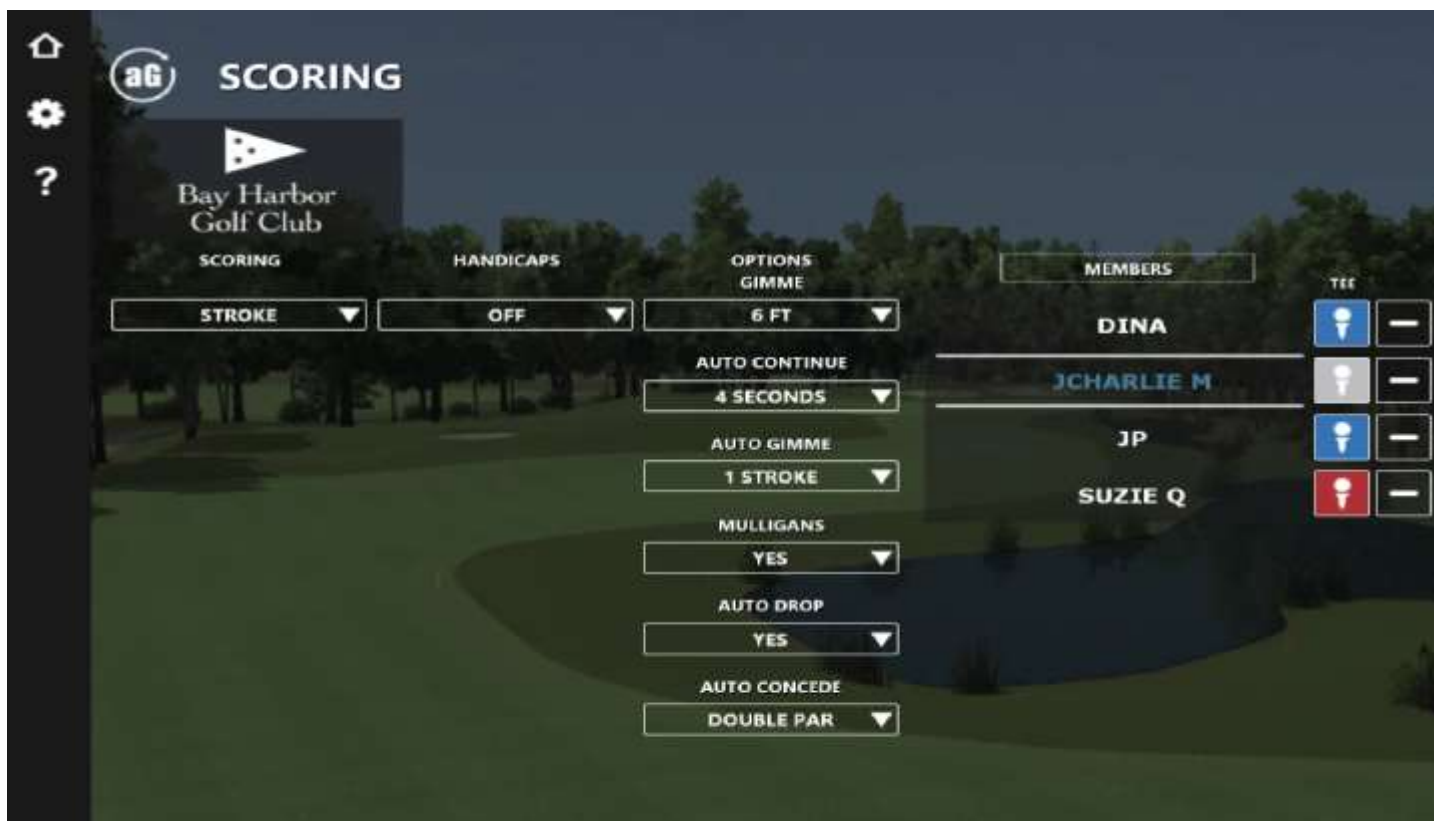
?

aG SCORING

Bay Harbor Golf Club

SCORING
STROKE

HANDICAPS
OFF

OPTIONS
GIMME
6 FT

AUTO CONTINUE
4 SECONDS

AUTO GIMME
1 STROKE

MULLIGANS
YES

AUTO DROP
YES

AUTO CONCEDE
DOUBLE PAR

MEMBERS

TEE

DINA
JCHARLIE M
JP
SUZIE Q